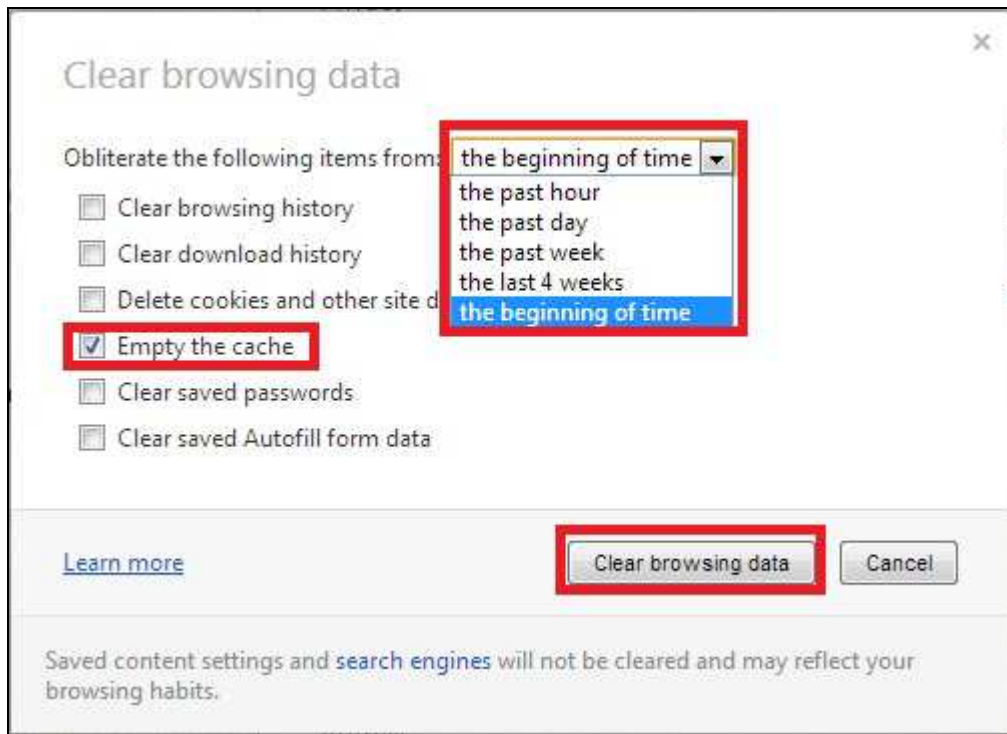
Clear browsing data

×

Obliterate the following items from: the beginning of time

the past hour
the past day
the past week
the last 4 weeks
the beginning of time

Clear browsing history

Clear download history

Delete cookies and other site d

Empty the cache

Clear saved passwords

Clear saved Autofill form data

Learn more

Clear browsing data

Cancel

Saved content settings and search engines will not be cleared and may reflect your browsing habits.